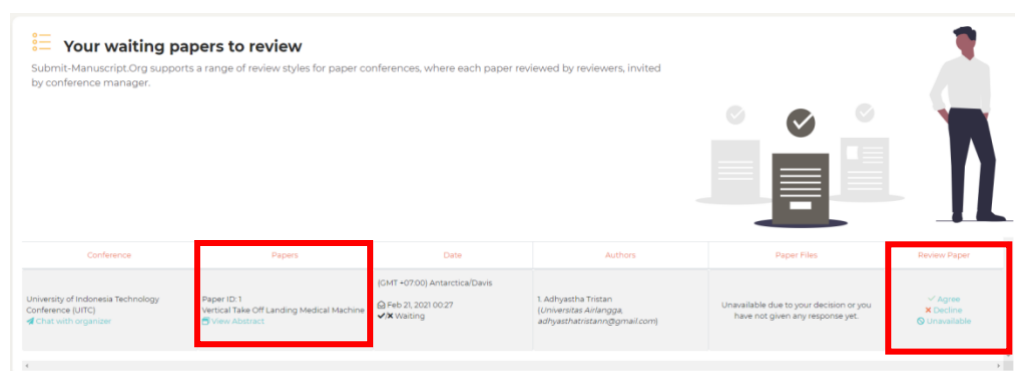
Your waiting papers to review

Submit-Manuscript.Org supports a range of review styles for paper conferences, where each paper reviewed by reviewers, invited by conference manager.

| Conference | Papers | Date | Authors | Paper Files | Review Paper |
|---|---|---|---|---|---|
| University of Indonesia Technology Conference (UITC) Chat with organizer | Paper ID: 1 Vertical Take Off Landing Medical Machine View Abstract | (GMT +07:00) Antarctica/Davis Feb 21, 2021 00:27 ✔/✖ Waiting | 1. Adhyastha Tristan (Universitas Airlangga, adhyasthatristann@gmail.com) | Unavailable due to your decision or you have not given any response yet. | ✔ Agree ✖ Decline Unavailable |